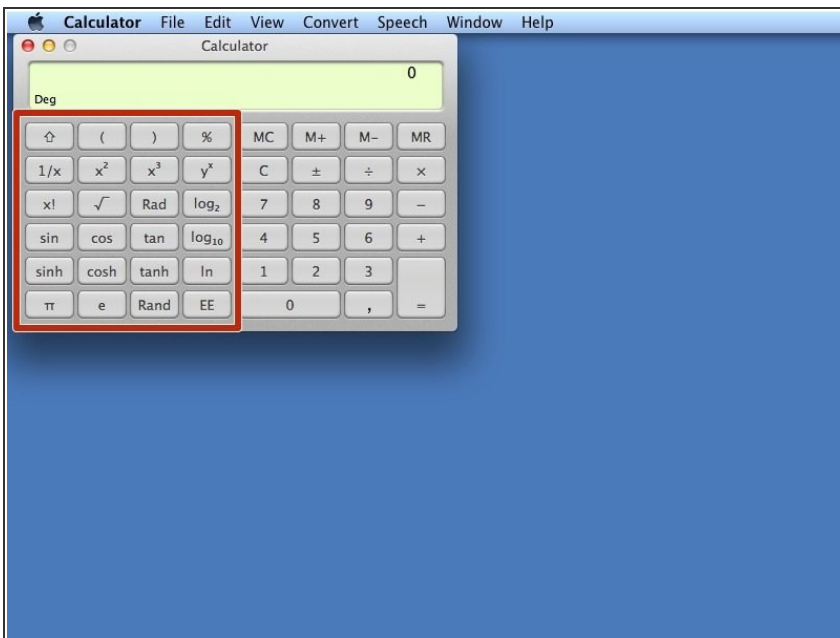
Calculator File Edit View Convert Speech Window Help

Calculator

0

Deg

| ⇧ | ( | ) | % | MC | M+ | M− | MR |
|---|---|---|---|---|---|---|---|
| 1/x | $x^2$ | $x^3$ | $y^x$ | C | ± | ÷ | × |
| x! | √ | Rad | $\log_2$ | 7 | 8 | 9 | − |
| sin | cos | tan | $\log_{10}$ | 4 | 5 | 6 | + |
| sinh | cosh | tanh | ln | 1 | 2 | 3 | = |
| π | e | Rand | EE | 0 | | , | |